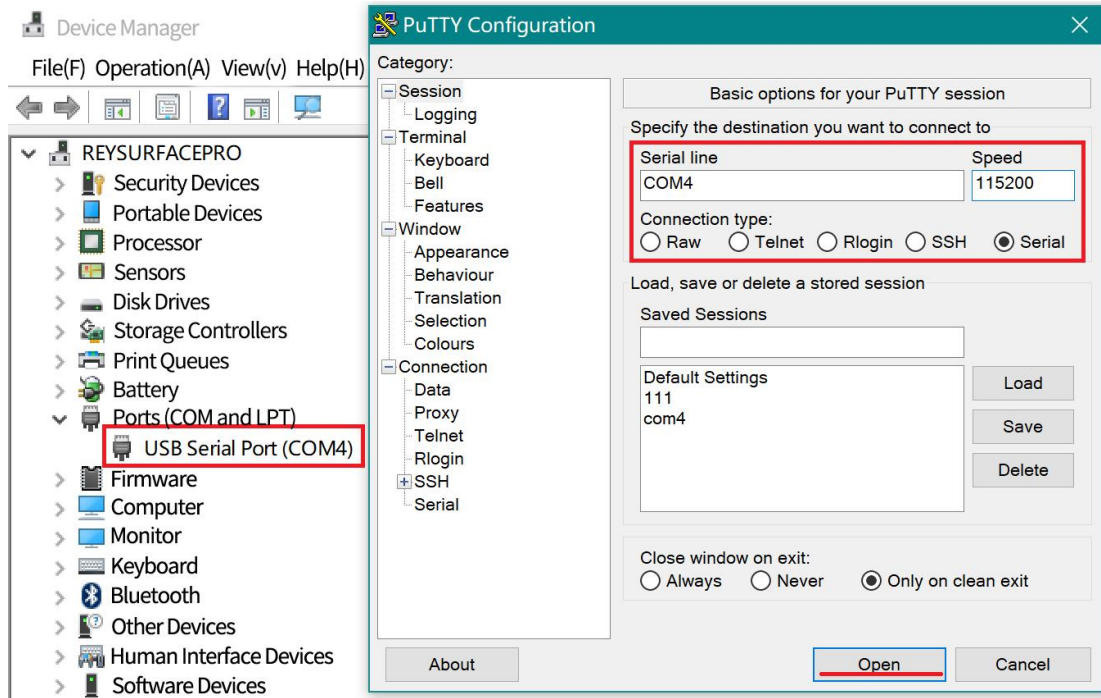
Device Manager

File(F) Operation(A) View(v) Help(H)

REYSURFACEPRO
Security Devices
Portable Devices
Processor
Sensors
Disk Drives
Storage Controllers
Print Queues
Battery
Ports (COM and LPT)
USB Serial Port (COM4)
Firmware
Computer
Monitor
Keyboard
Bluetooth
Other Devices
Human Interface Devices
Software Devices

PuTTY Configuration

Category:
Session
Logging
Terminal
Keyboard
Bell
Features
Window
Appearance
Behaviour
Translation
Selection
Colours
Connection
Data
Proxy
Telnet
Rlogin
SSH
Serial

Basic options for your PuTTY session

Specify the destination you want to connect to

Serial line
COM4
Speed
115200

Connection type:
Raw Telnet Rlogin SSH Serial

Load, save or delete a stored session

Saved Sessions

Default Settings
111
com4

Load
Save
Delete

Close window on exit:
Always Never Only on clean exit

About
Open
Cancel